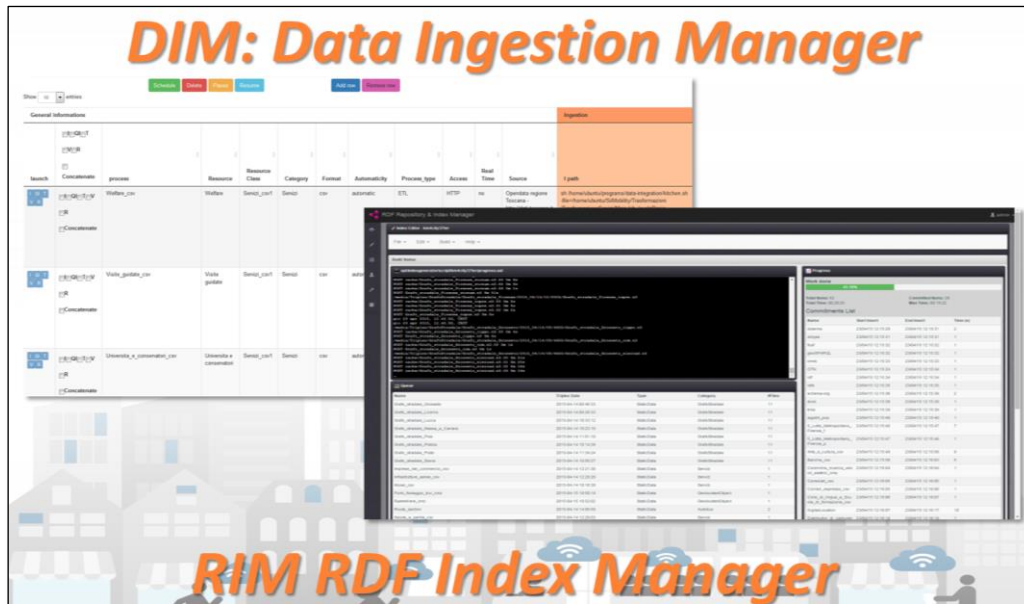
DIM: Data Ingestion Manager

Schedule Delete Pause Resume Add row Remove row

Show 10 entries

General Information

Ingestion

| launch | Concatenate | process | Resource | Resource Class | Category | Format | Automaticity | Process_type | Access | Real Time | Source | path |
|---|---|---|---|---|---|---|---|---|---|---|---|---|
| | Concatenate | Welfare_csv | Welfare | Servizi_csv1 | Servizi | csv | automatic | ETL | HTTP | no | Opendata regione Toscana | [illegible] |
| | Concatenate | Visite_guidate_csv | Visite guidate | Servizi_csv1 | Servizi | csv | auto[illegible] | | | | | |
| | Concatenate | Universita_e_conservatori_csv | Universita e conservatori | Servizi_csv1 | Servizi | csv | auto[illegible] | | | | | |

RDF Repository & Index Manager

Index Editor

File Edit Start Help

Work done

Commitments List

RIM RDF Index Manager